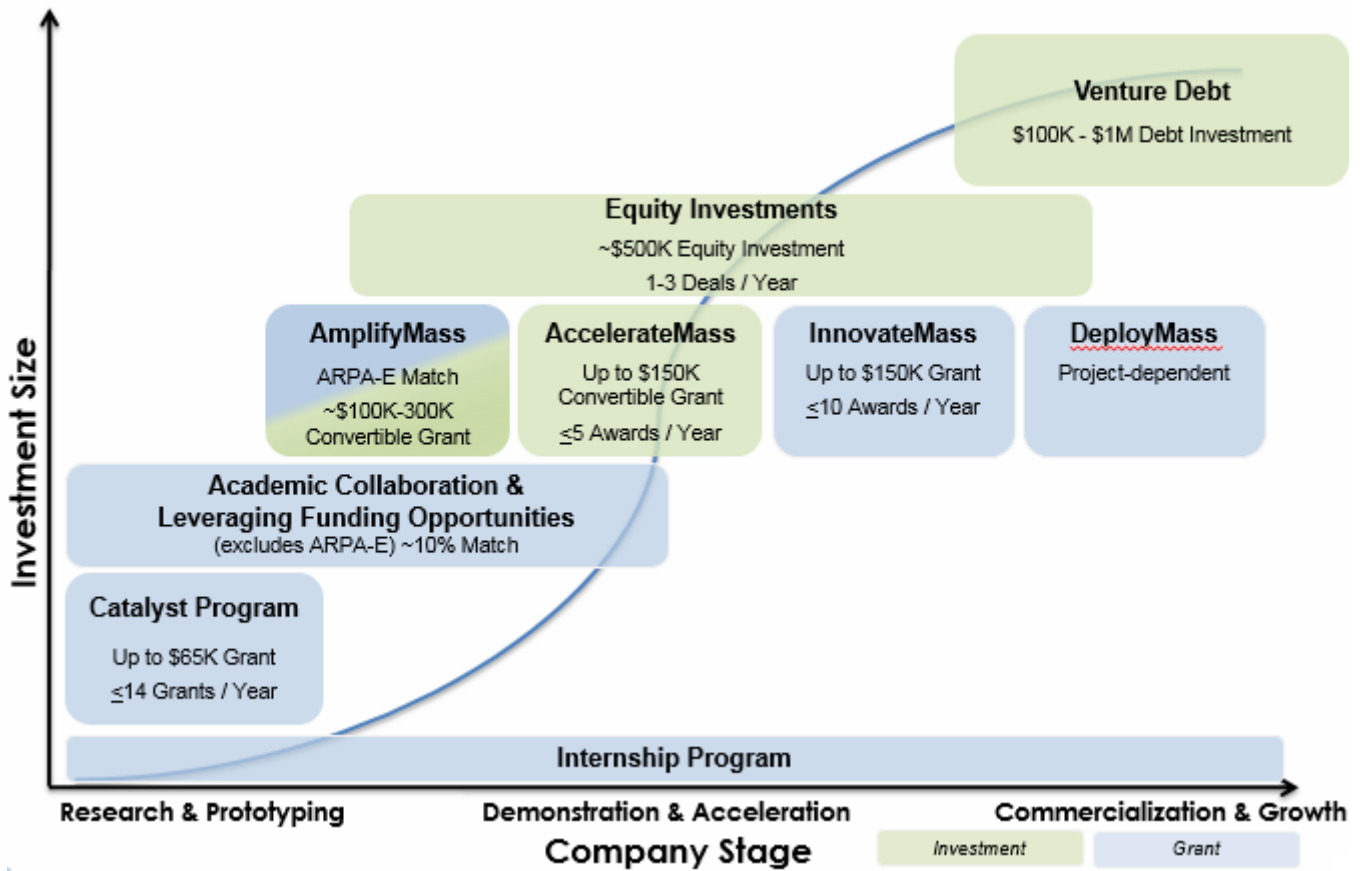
Investment Size

Venture Debt
\$100K - \$1M Debt Investment

Equity Investments
~\$500K Equity Investment
1-3 Deals / Year

AmplifyMass
ARPA-E Match
~\$100K-300K Convertible Grant

AccelerateMass
Up to \$150K Convertible Grant
$\leq$5 Awards / Year

InnovateMass
Up to \$150K Grant
$\leq$10 Awards / Year

DeployMass
Project-dependent

Academic Collaboration & Leveraging Funding Opportunities
(excludes ARPA-E) ~10% Match

Catalyst Program
Up to \$65K Grant
$\leq$14 Grants / Year

Internship Program

Research & Prototyping
Demonstration & Acceleration
Commercialization & Growth

Company Stage

Investment
Grant